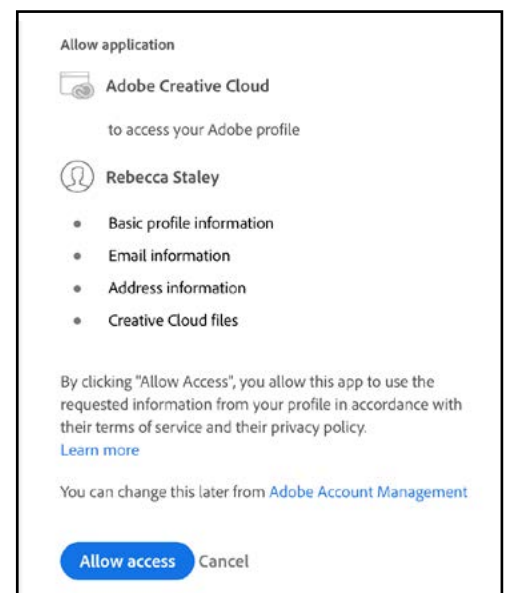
Allow application

Adobe Creative Cloud

to access your Adobe profile

Rebecca Staley

- Basic profile information
- Email information
- Address information
- Creative Cloud files

By clicking "Allow Access", you allow this app to use the requested information from your profile in accordance with their terms of service and their privacy policy.
Learn more

You can change this later from Adobe Account Management

Allow access Cancel